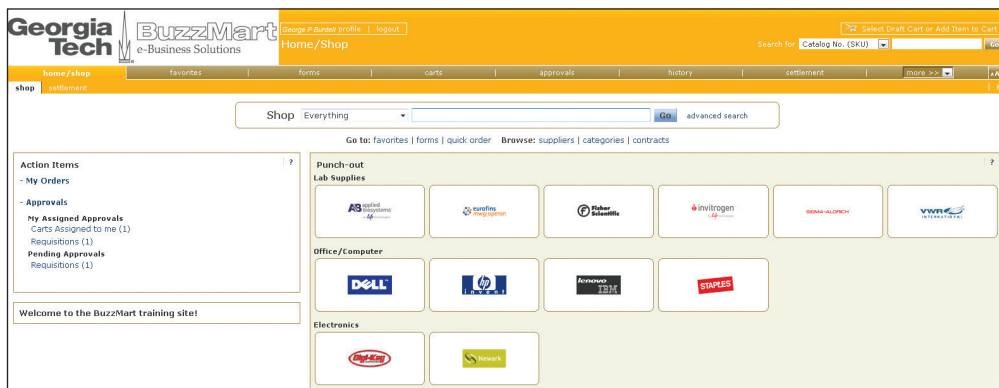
Georgia Tech BuzzMart e-Business Solutions

George P Burdell profile | logout
Home/Shop

Select Draft Cart or Add Item to Cart
Search for Catalog No. (SKU) Go

home/shop | favorites | forms | carts | approvals | history | settlement | more >>
shop | settlement

Shop Everything Go advanced search

Go to: favorites | forms | quick order Browse: suppliers | categories | contracts

Action Items ?
- My Orders
- Approvals
My Assigned Approvals
Carts Assigned to me (1)
Requisitions (1)
Pending Approvals
Requisitions (1)

Welcome to the BuzzMart training site!

Punch-out ?
Lab Supplies
AB applied biosystems
eurofins mwg|operon
Fisher Scientific
invitrogen
SIGMA-ALDRICH
VWR INTERNATIONAL

Office/Computer
DELL
hp invent
lenovo IBM
STAPLES

Electronics
Digi-Key
Newark